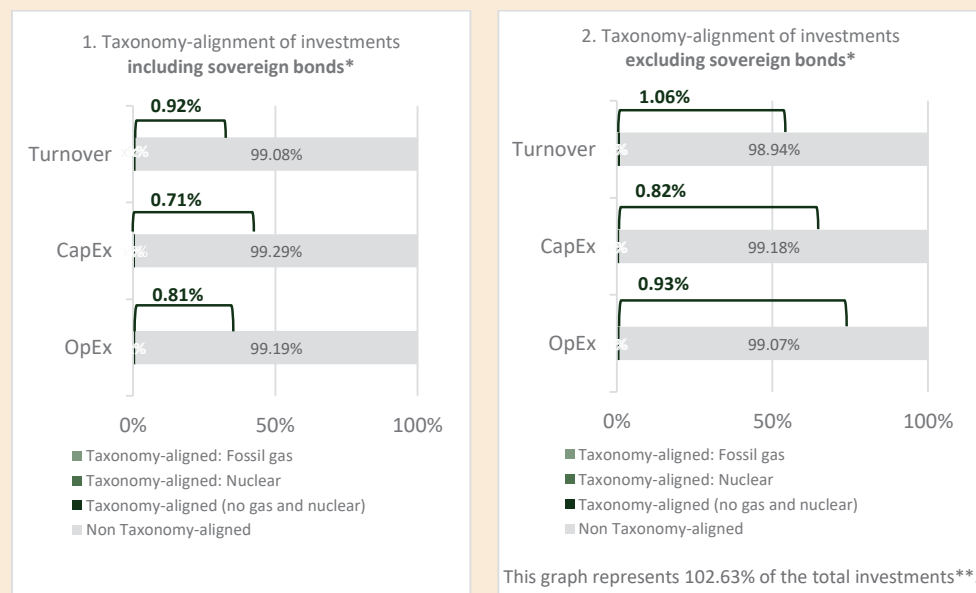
1. Taxonomy-alignment of investments **including sovereign bonds***

0.92%

Turnover

99.08%

0.71%

CapEx

99.29%

0.81%

OpEx

99.19%

0%

50%

100%

Taxonomy-aligned: Fossil gas

Taxonomy-aligned: Nuclear

Taxonomy-aligned (no gas and nuclear)

Non Taxonomy-aligned

2. Taxonomy-alignment of investments **excluding sovereign bonds***

1.06%

Turnover

98.94%

0.82%

CapEx

99.18%

0.93%

OpEx

99.07%

0%

50%

100%

Taxonomy-aligned: Fossil gas

Taxonomy-aligned: Nuclear

Taxonomy-aligned (no gas and nuclear)

Non Taxonomy-aligned

This graph represents 102.63% of the total investments**